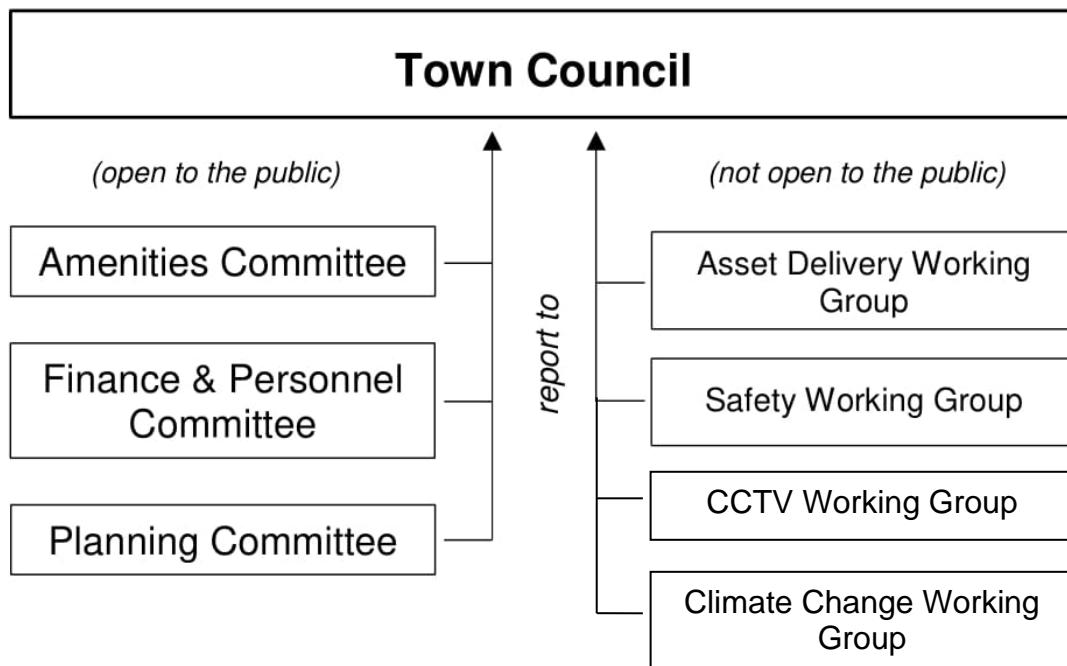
Town Council

(open to the public)

Amenities Committee

Finance & Personnel Committee

Planning Committee

report to

(not open to the public)

Asset Delivery Working Group

Safety Working Group

CCTV Working Group

Climate Change Working Group